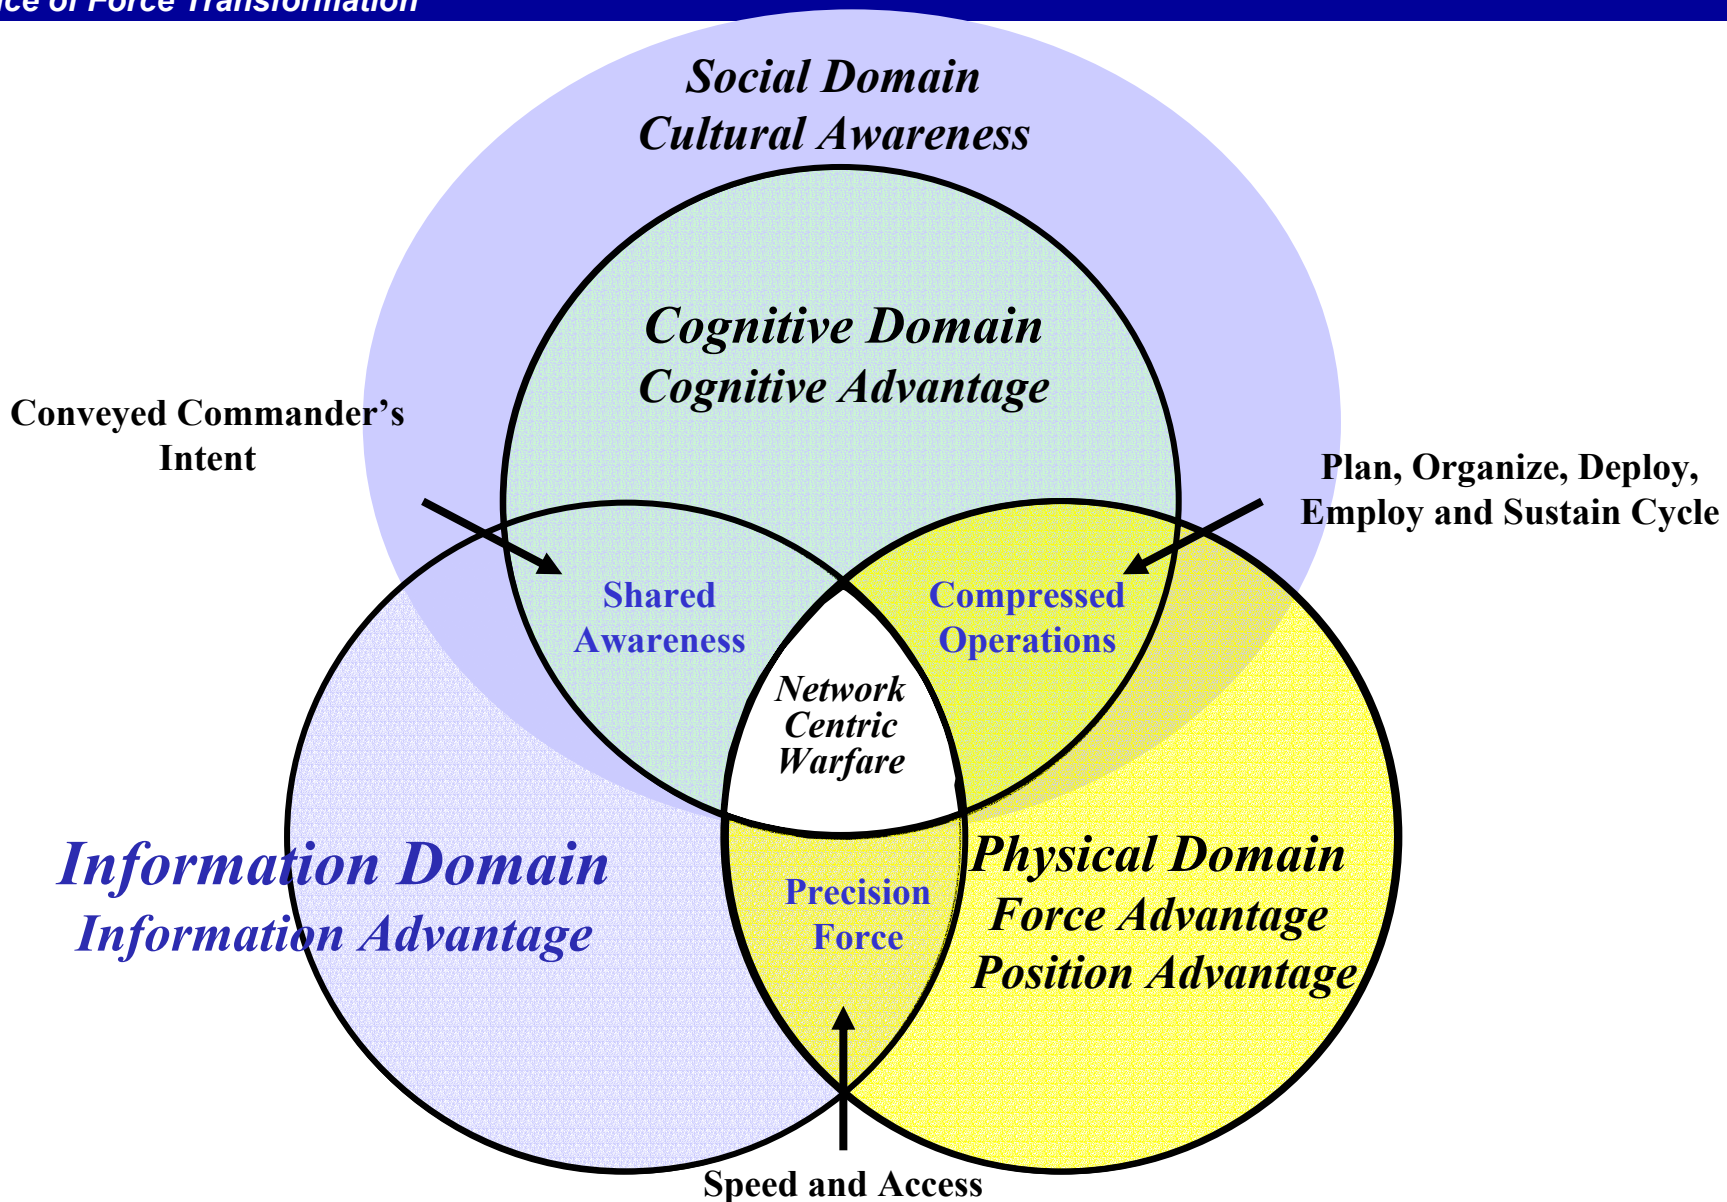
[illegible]ce of Force Transformation

Social Domain
Cultural Awareness

Cognitive Domain
Cognitive Advantage

Conveyed Commander's Intent

Plan, Organize, Deploy, Employ and Sustain Cycle

Shared Awareness

Compressed Operations

Network Centric Warfare

Information Domain
Information Advantage

Precision Force

Physical Domain
Force Advantage
Position Advantage

Speed and Access